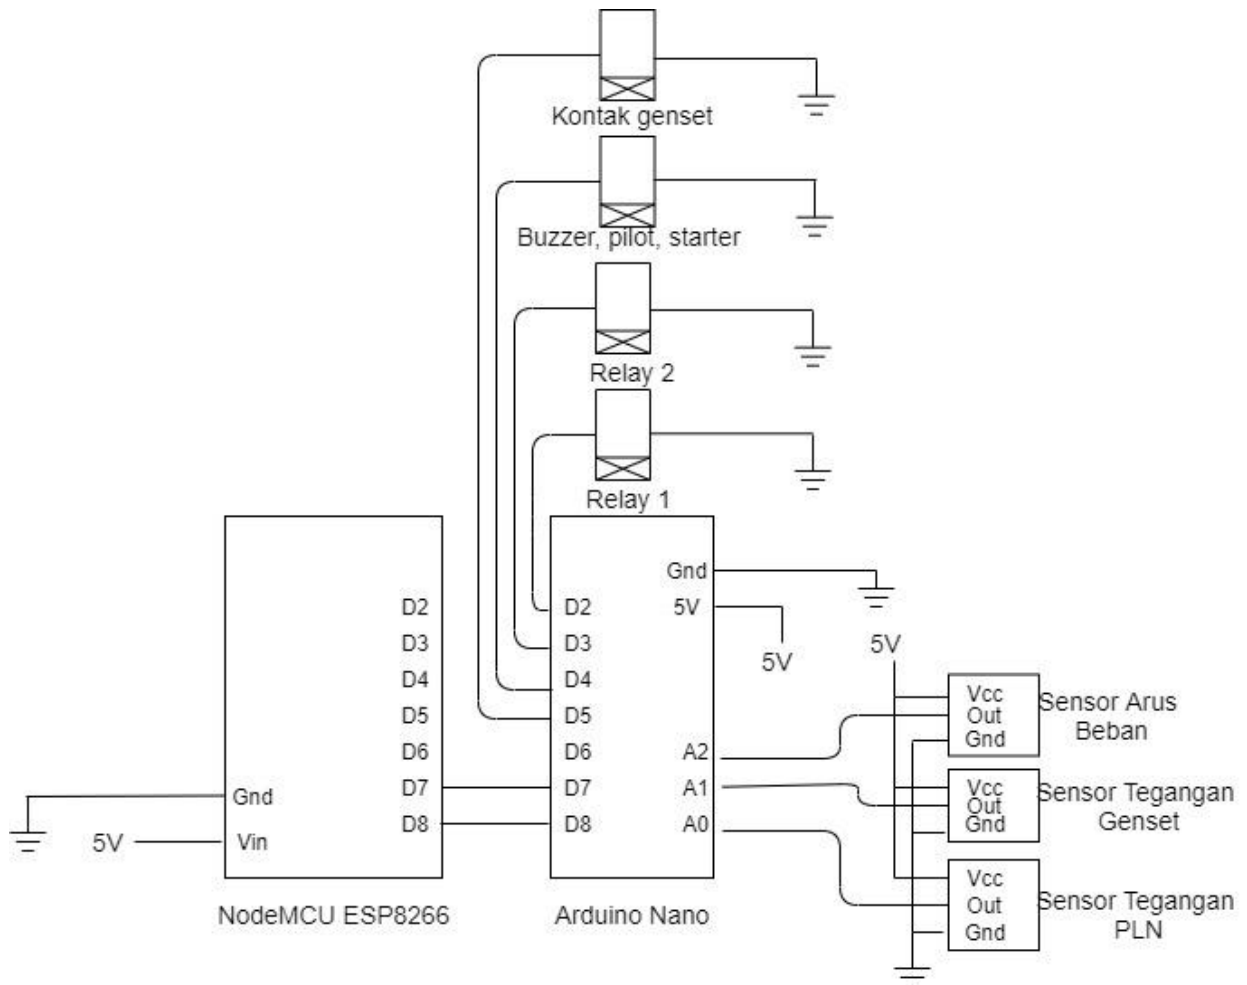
Kontak genset

Buzzer, pilot, starter

Relay 2

Relay 1

D2
D3
D4
D5
D6
D7
D8
Gnd
Vin
5V

NodeMCU ESP8266

Gnd
5V
D2
D3
D4
D5
D6
D7
D8
A2
A1
A0

Arduino Nano

5V

5V

Vcc
Out
Gnd
Sensor Arus Beban

Vcc
Out
Gnd
Sensor Tegangan Genset

Vcc
Out
Gnd
Sensor Tegangan PLN